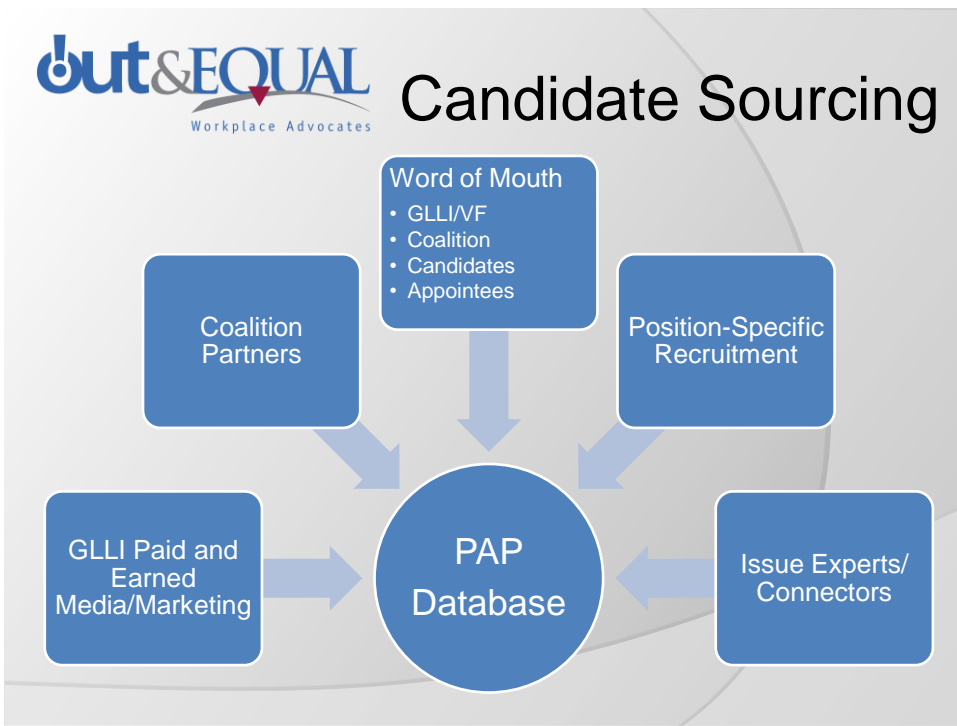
out&EQUAL
Workplace Advocates

Candidate Sourcing

Word of Mouth
• GLLI/VF
• Coalition
• Candidates
• Appointees

Coalition Partners

Position-Specific Recruitment

GLLI Paid and Earned Media/Marketing

PAP Database

Issue Experts/ Connectors